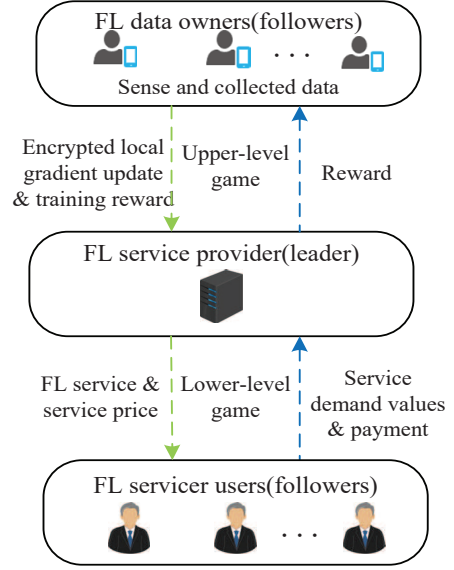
FL data owners(followers)

. . .

Sense and collected data

Encrypted local gradient update & training reward

Upper-level game

Reward

FL service provider(leader)

FL service & service price

Lower-level game

Service demand values & payment

FL servicer users(followers)

. . .